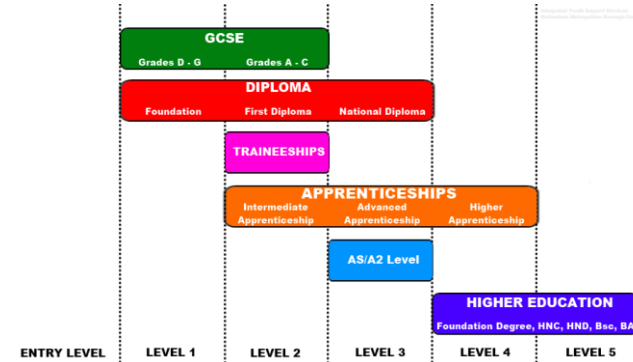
Integrated Youth Support Services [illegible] Metropolitan Borough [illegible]

GCSE
Grades D - G
Grades A - C

DIPLOMA
Foundation
First Diploma
National Diploma

TRAINEESHIPS

APPRENTICESHIPS
Intermediate Apprenticeship
Advanced Apprenticeship
Higher Apprenticeship

AS/A2 Level

HIGHER EDUCATION
Foundation Degree, HNC, HND, Bsc, BA

ENTRY LEVEL
LEVEL 1
LEVEL 2
LEVEL 3
LEVEL 4
LEVEL 5